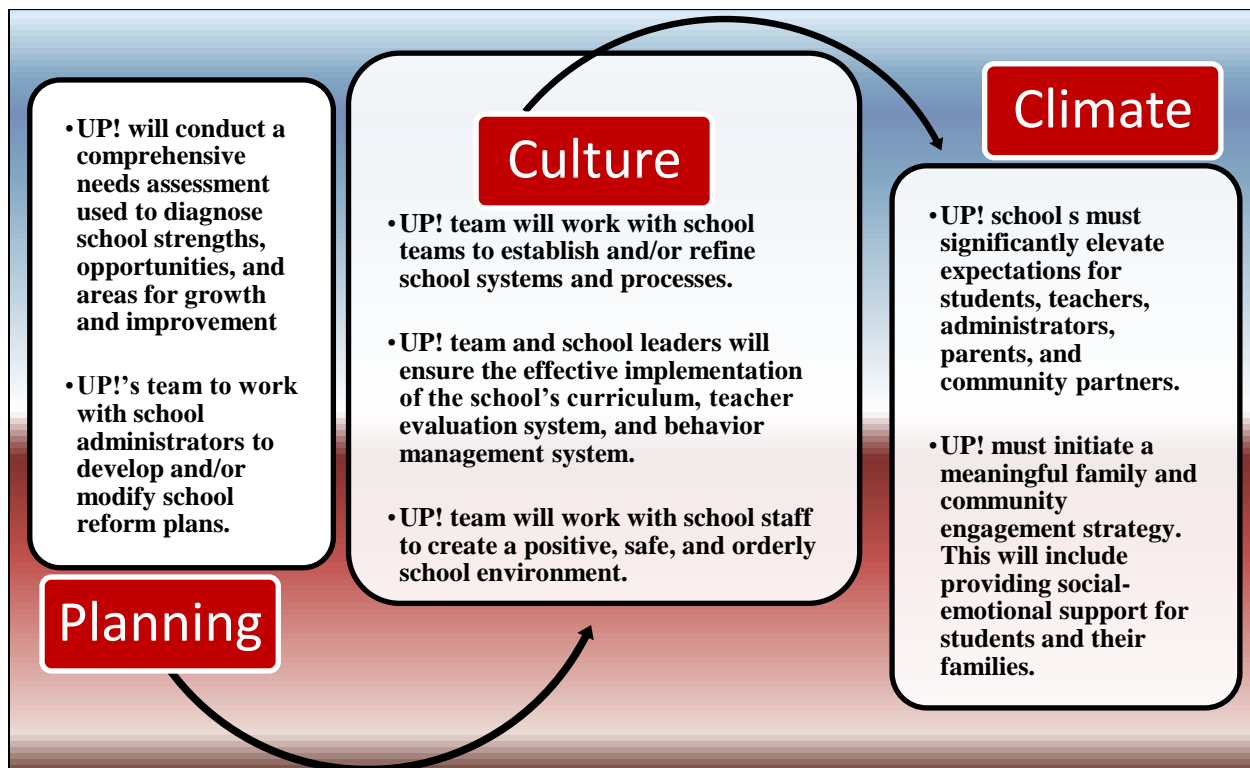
•UP! will conduct a comprehensive needs assessment used to diagnose school strengths, opportunities, and areas for growth and improvement

•UP!'s team to work with school administrators to develop and/or modify school reform plans.

Planning

Culture

•UP! team will work with school teams to establish and/or refine school systems and processes.

•UP! team and school leaders will ensure the effective implementation of the school's curriculum, teacher evaluation system, and behavior management system.

•UP! team will work with school staff to create a positive, safe, and orderly school environment.

Climate

•UP! school s must significantly elevate expectations for students, teachers, administrators, parents, and community partners.

•UP! must initiate a meaningful family and community engagement strategy. This will include providing social-emotional support for students and their families.